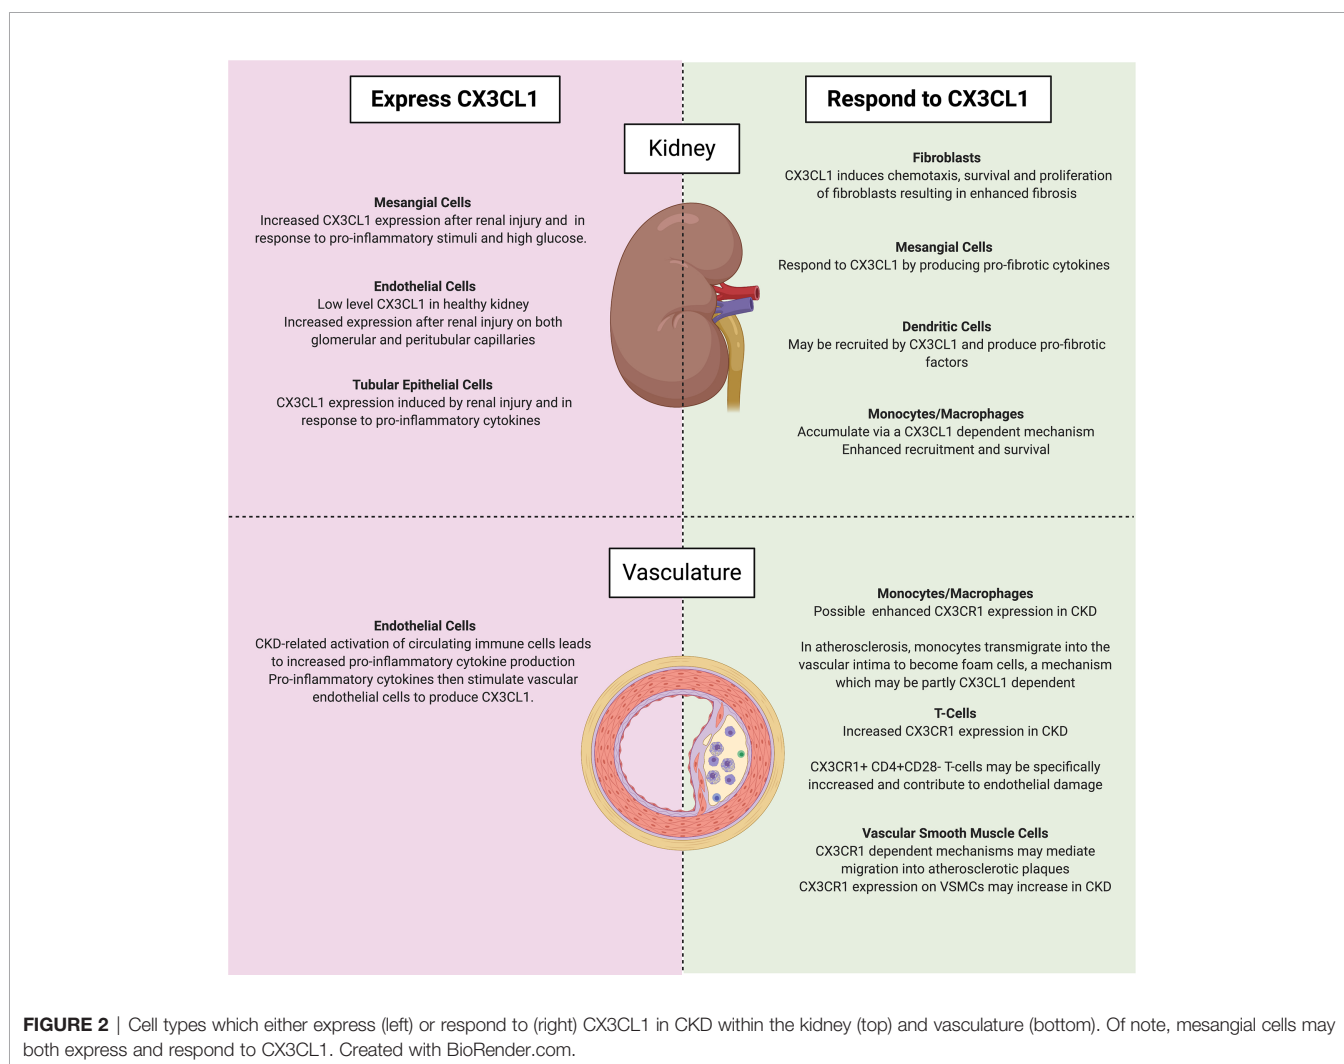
Express CX3CL1

Respond to CX3CL1

Kidney

Fibroblasts
CX3CL1 induces chemotaxis, survival and proliferation of fibroblasts resulting in enhanced fibrosis

Mesangial Cells
Increased CX3CL1 expression after renal injury and in response to pro-inflammatory stimuli and high glucose.

Mesangial Cells
Respond to CX3CL1 by producing pro-fibrotic cytokines

Endothelial Cells
Low level CX3CL1 in healthy kidney
Increased expression after renal injury on both glomerular and peritubular capillaries

Dendritic Cells
May be recruited by CX3CL1 and produce pro-fibrotic factors

Tubular Epithelial Cells
CX3CL1 expression induced by renal injury and in response to pro-inflammatory cytokines

Monocytes/Macrophages
Accumulate via a CX3CL1 dependent mechanism
Enhanced recruitment and survival

Vasculature

Monocytes/Macrophages
Possible enhanced CX3CR1 expression in CKD

Endothelial Cells
CKD-related activation of circulating immune cells leads to increased pro-inflammatory cytokine production
Pro-inflammatory cytokines then stimulate vascular endothelial cells to produce CX3CL1.

In atherosclerosis, monocytes transmigrate into the vascular intima to become foam cells, a mechanism which may be partly CX3CL1 dependent

T-Cells
Increased CX3CR1 expression in CKD

CX3CR1+ CD4+CD28- T-cells may be specifically inccreased and contribute to endothelial damage

Vascular Smooth Muscle Cells
CX3CR1 dependent mechanisms may mediate migration into atherosclerotic plaques
CX3CR1 expression on VSMCs may increase in CKD

FIGURE 2 | Cell types which either express (left) or respond to (right) CX3CL1 in CKD within the kidney (top) and vasculature (bottom). Of note, mesangial cells may both express and respond to CX3CL1. Created with BioRender.com.